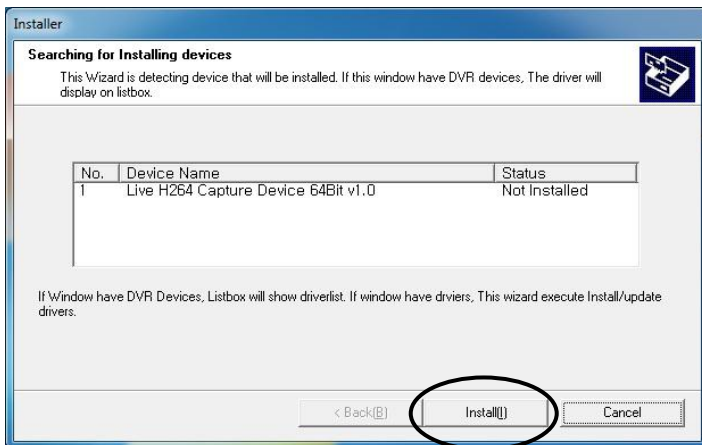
Installer

Searching for Installing devices

This Wizard is detecting device that will be installed. If this window have DVR devices, The driver will display on listbox.

| No. | Device Name | Status |
|---|---|---|
| 1 | Live H264 Capture Device 64Bit v1.0 | Not Installed |

If Window have DVR Devices, Listbox will show driverlist. If window have drviers, This wizard execute Install/update drivers.

< Back(B)

Install(I)

Cancel